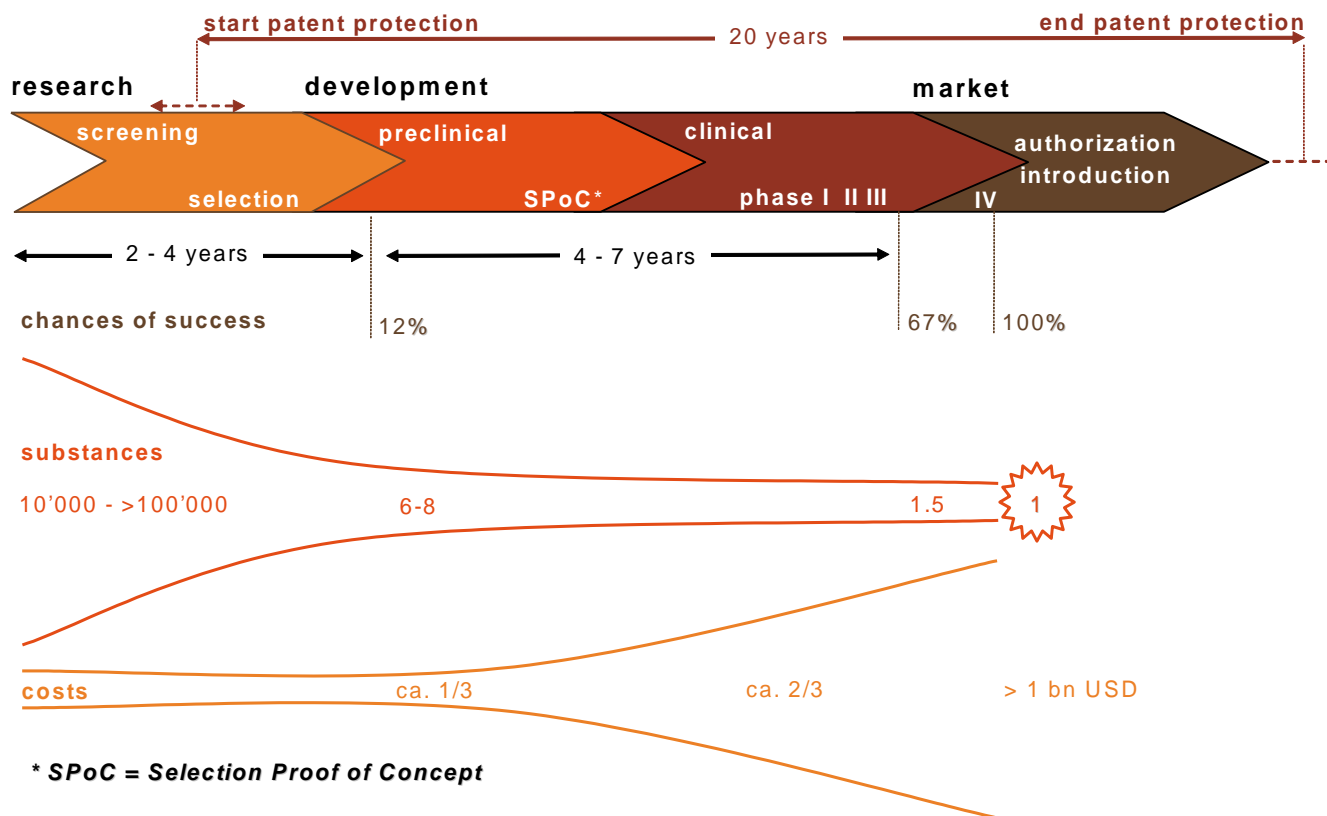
start patent protection

20 years

end patent protection

research

development

market

screening

selection

preclinical

SPoC*

clinical

phase I II III

authorization

introduction

IV

2 - 4 years

4 - 7 years

chances of success

12%

67%

100%

substances

10'000 - >100'000

6-8

1.5

1

costs

ca. 1/3

ca. 2/3

> 1 bn USD

* SPoC = Selection Proof of Concept